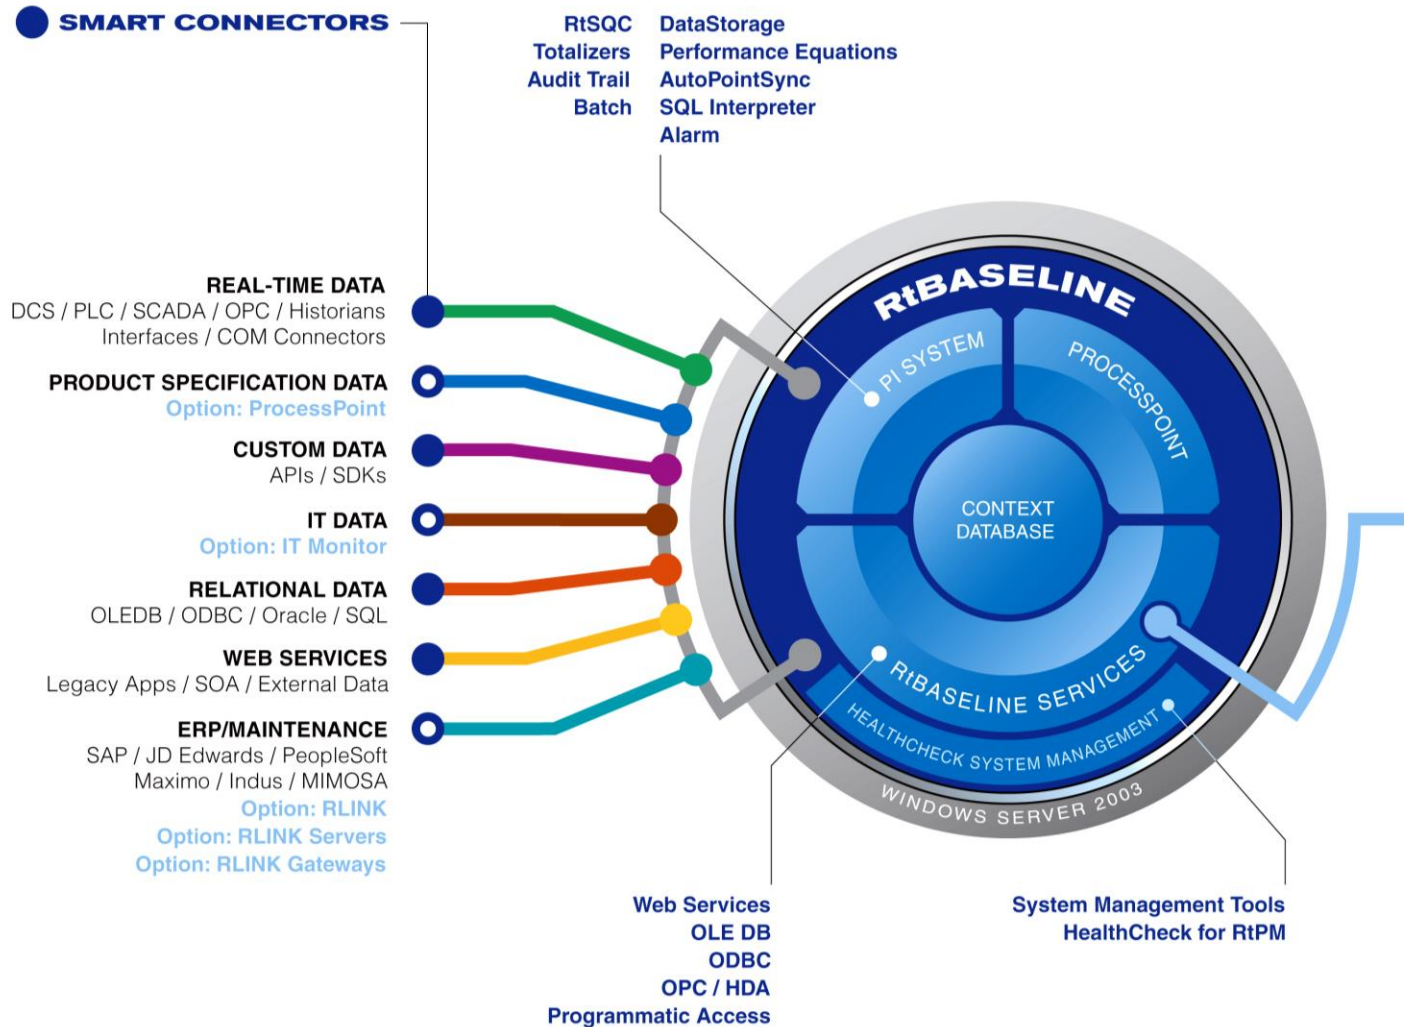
SMART CONNECTORS

RtSQC
Totalizers
Audit Trail
Batch

DataStorage
Performance Equations
AutoPointSync
SQL Interpreter
Alarm

REAL-TIME DATA
DCS / PLC / SCADA / OPC / Historians
Interfaces / COM Connectors

PRODUCT SPECIFICATION DATA
Option: ProcessPoint

CUSTOM DATA
APIs / SDKs

IT DATA
Option: IT Monitor

RELATIONAL DATA
OLEDB / ODBC / Oracle / SQL

WEB SERVICES
Legacy Apps / SOA / External Data

ERP/MAINTENANCE
SAP / JD Edwards / PeopleSoft
Maximo / Indus / MIMOSA
Option: RLINK
Option: RLINK Servers
Option: RLINK Gateways

RtBASELINE
PI SYSTEM
PROCESSPOINT
CONTEXT DATABASE
RtBASELINE SERVICES
HEALTHCHECK SYSTEM MANAGEMENT
WINDOWS SERVER 2003

Web Services
OLE DB
ODBC
OPC / HDA
Programmatic Access

System Management Tools
HealthCheck for RtPM